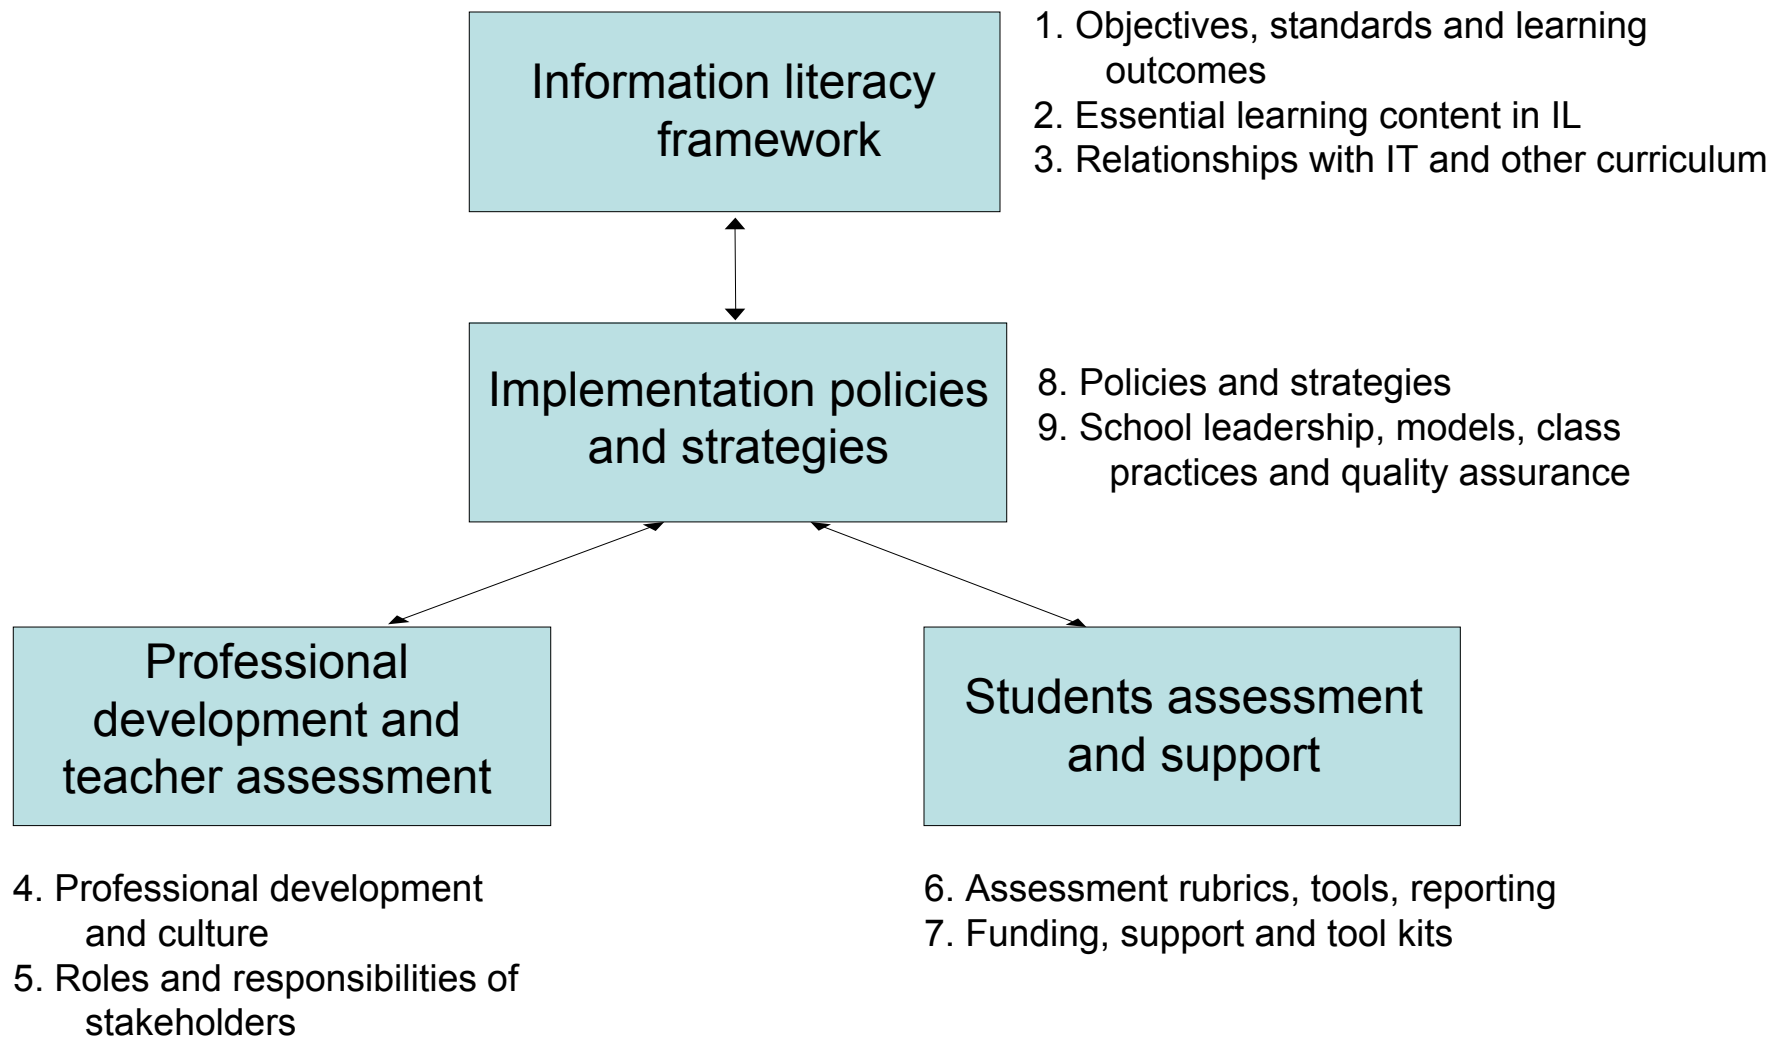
Information literacy framework

1. Objectives, standards and learning outcomes
2. Essential learning content in IL
3. Relationships with IT and other curriculum

Implementation policies and strategies

8. Policies and strategies
9. School leadership, models, class practices and quality assurance

Professional development and teacher assessment

Students assessment and support

4. Professional development and culture
5. Roles and responsibilities of stakeholders

6. Assessment rubrics, tools, reporting
7. Funding, support and tool kits